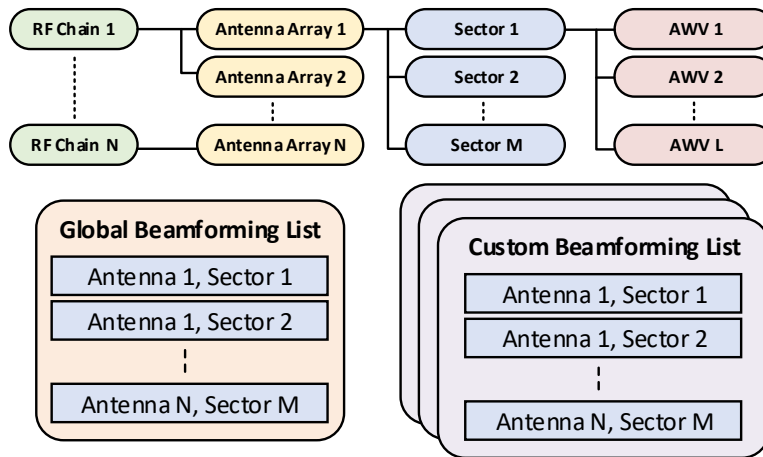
RF Chain 1

RF Chain N

Antenna Array 1

Antenna Array 2

Antenna Array N

Sector 1

Sector 2

Sector M

AWV 1

AWV 2

AWV L

Global Beamforming List

Antenna 1, Sector 1

Antenna 1, Sector 2

Antenna N, Sector M

Custom Beamforming List

Antenna 1, Sector 1

Antenna 1, Sector 2

Antenna N, Sector M